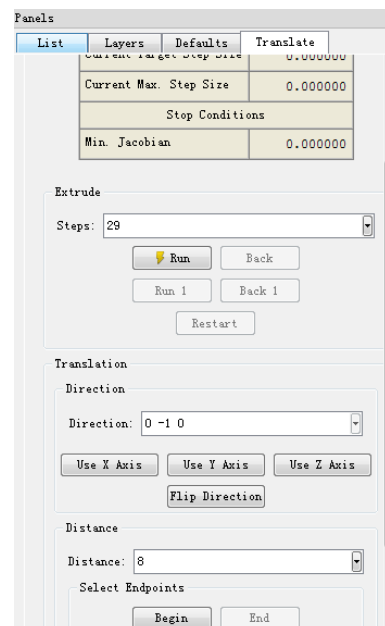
Panels

List | Layers | Defaults | Translate

| Current Target Step Size | 0.000000 |
|---|---|
| Current Max. Step Size | 0.000000 |
| Stop Conditions | |
| Min. Jacobian | 0.000000 |

Extrude

Steps: 29

Run
Back
Run 1
Back 1
Restart

Translation

Direction

Direction: 0 -1 0

Use X Axis
Use Y Axis
Use Z Axis
Flip Direction

Distance

Distance: 8

Select Endpoints

Begin
End